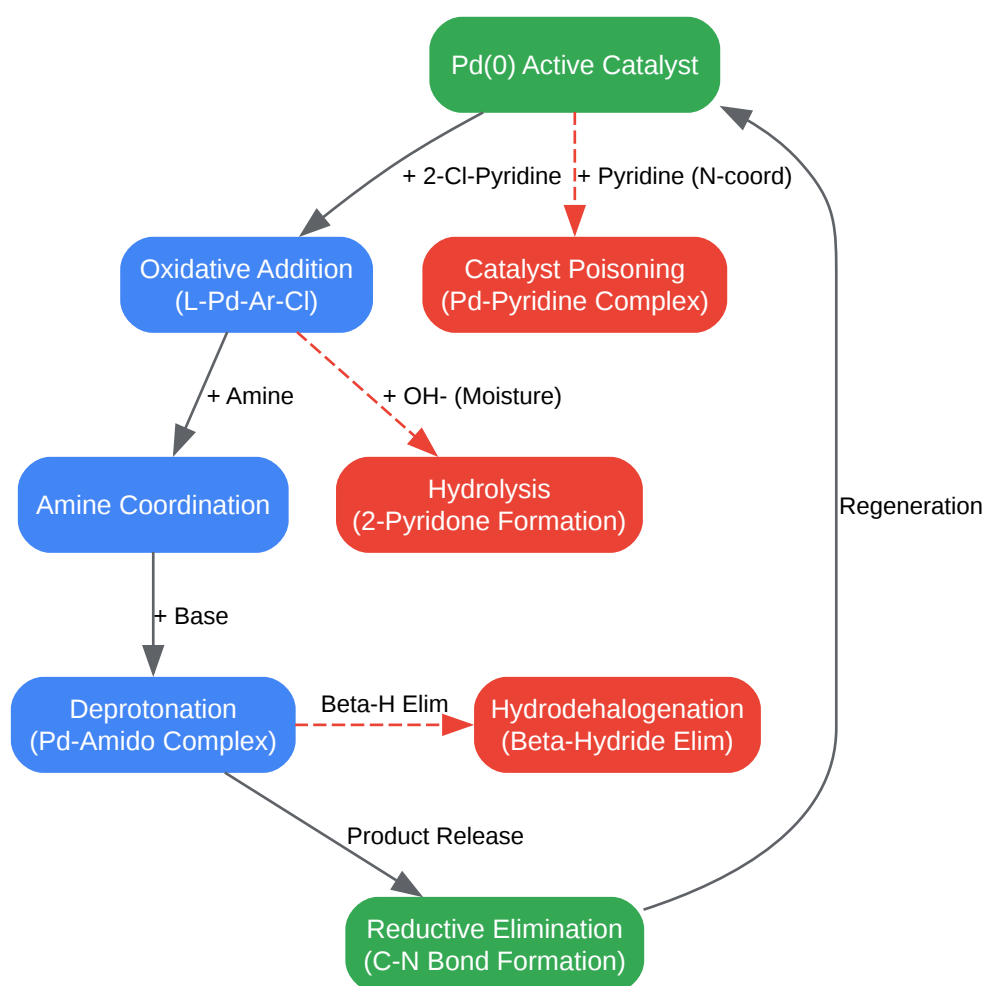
Pd(0) Active Catalyst

+ 2-Cl-Pyridine

+ Pyridine (N-coord)

Oxidative Addition
(L-Pd-Ar-Cl)

Catalyst Poisoning
(Pd-Pyridine Complex)

+ Amine

+ OH- (Moisture)

Amine Coordination

Hydrolysis
(2-Pyridone Formation)

Regeneration

+ Base

Deprotonation
(Pd-Amido Complex)

Beta-H Elim

Hydrodehalogenation
(Beta-Hydride Elim)

Product Release

Reductive Elimination
(C-N Bond Formation)